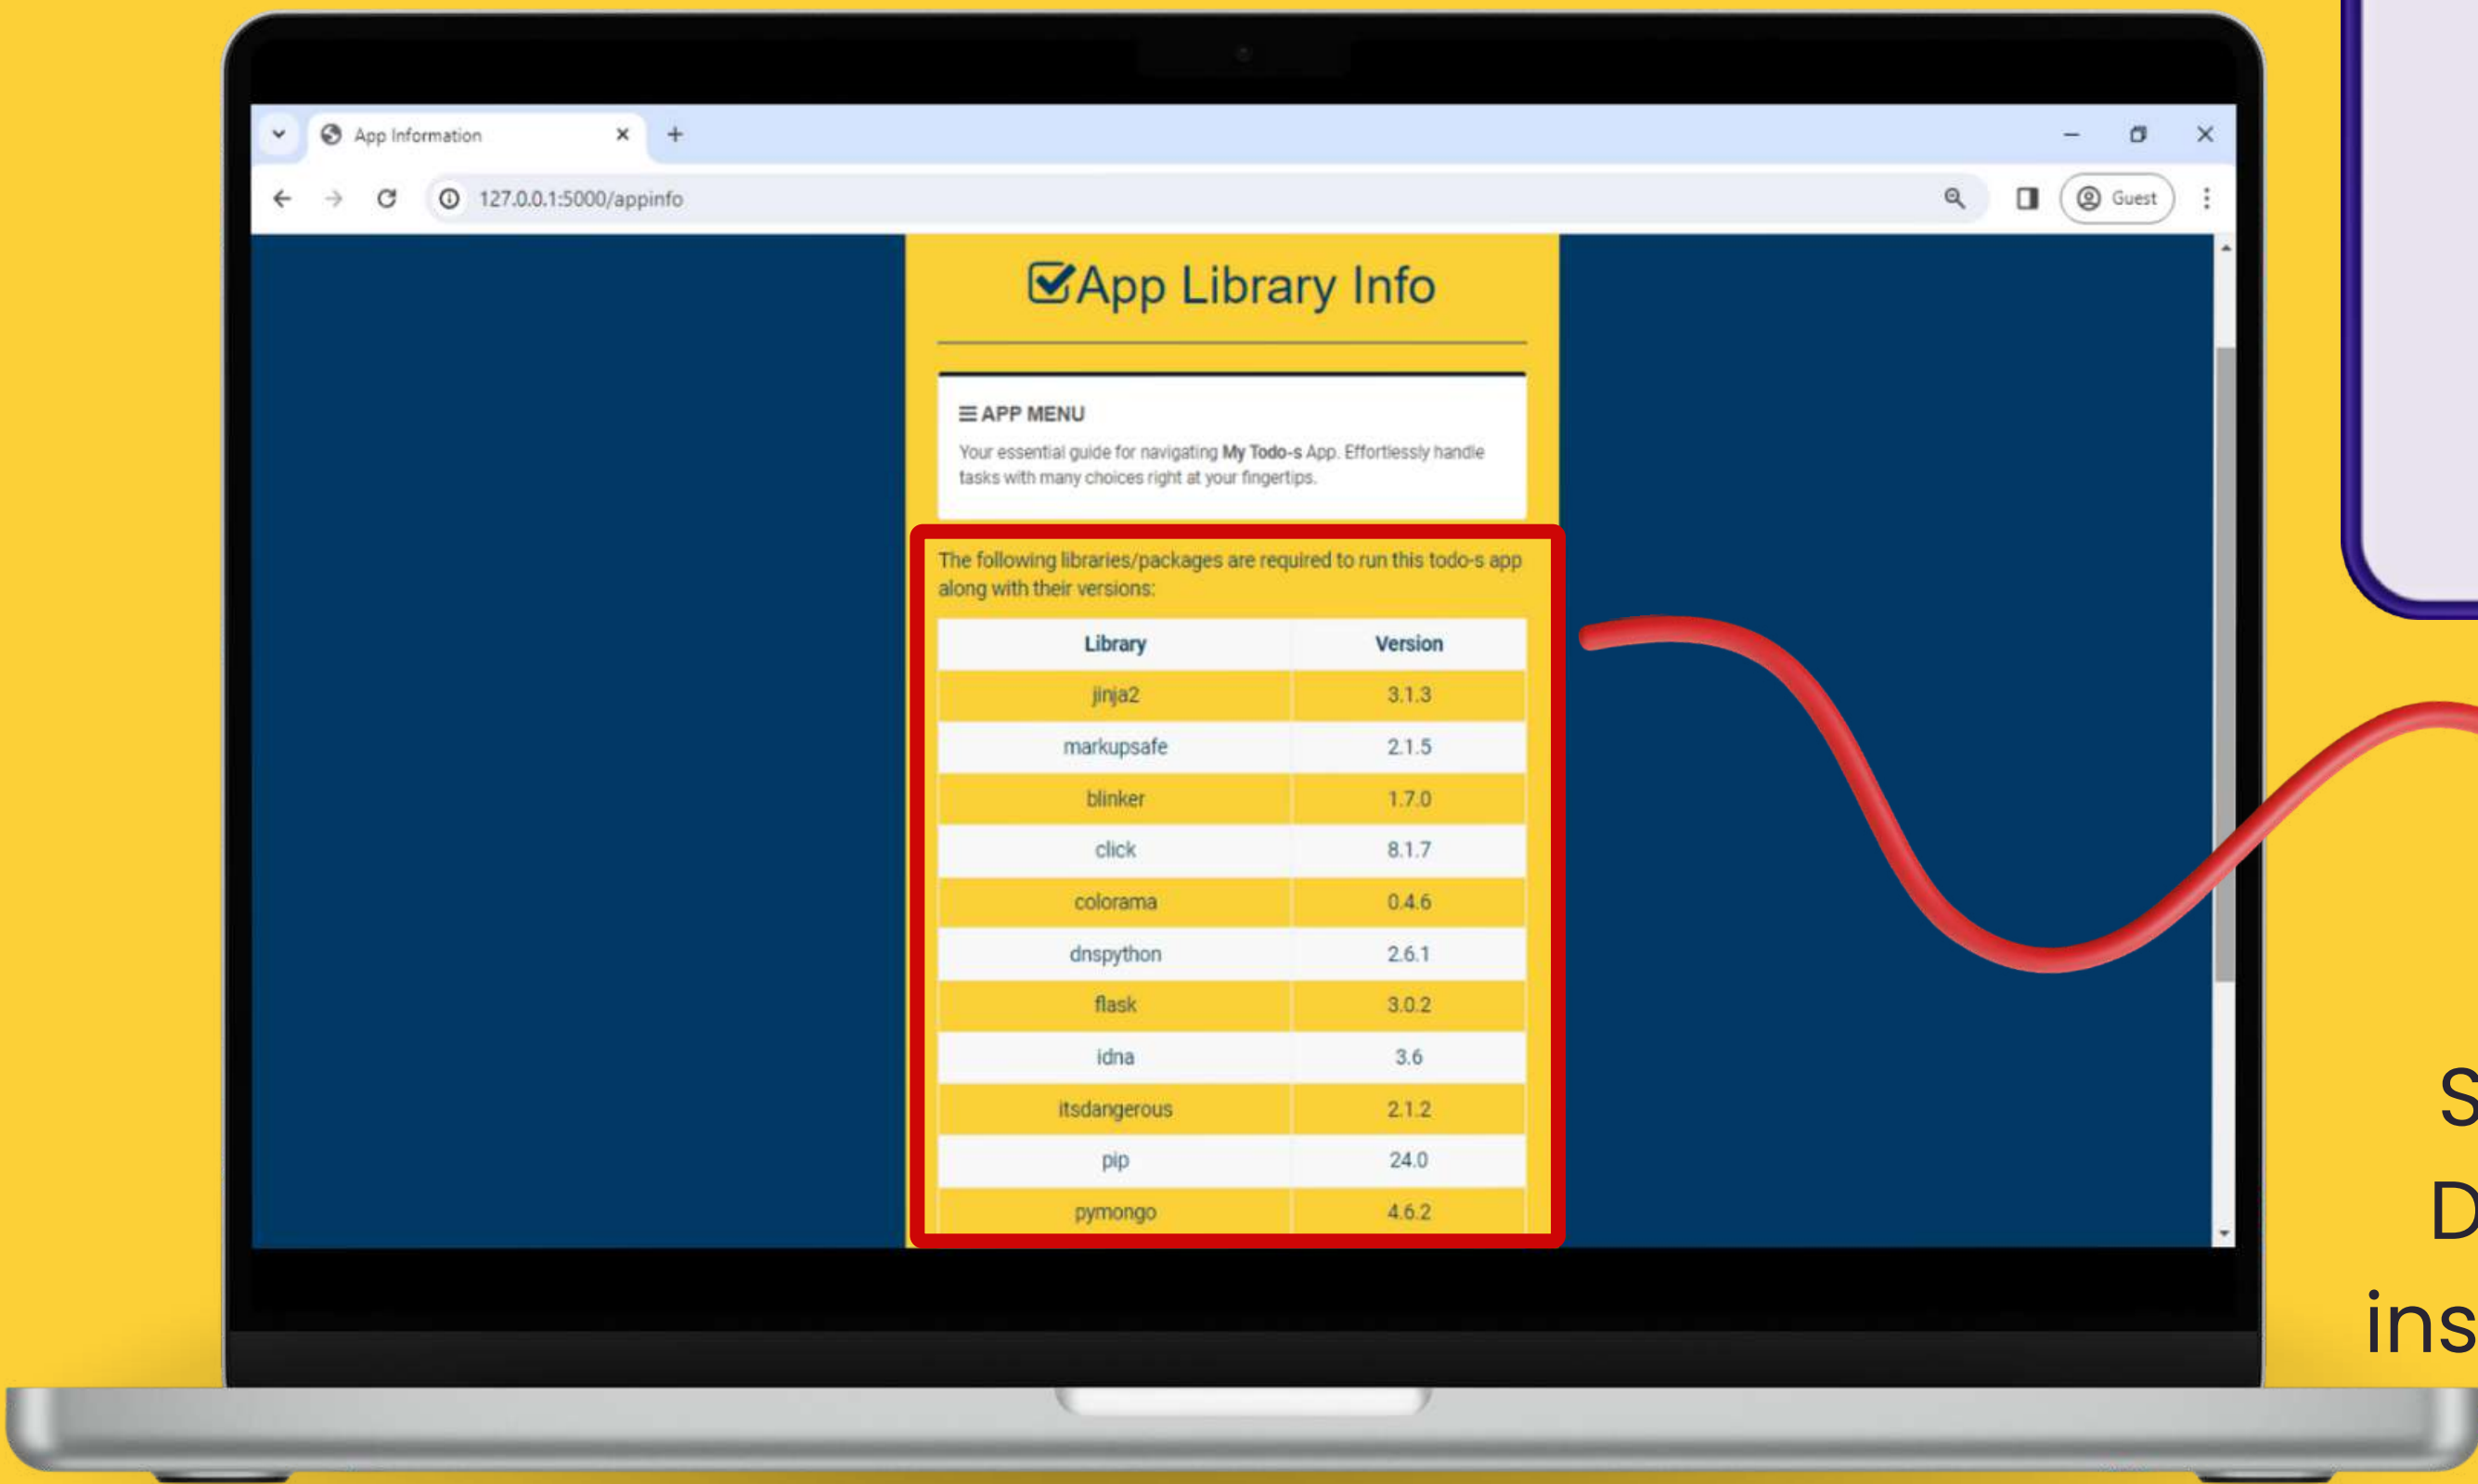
App Information
127.0.0.1:5000/appinfo
Guest

App Library Info

☰ APP MENU
Your essential guide for navigating **My Todo-s** App. Effortlessly handle tasks with many choices right at your fingertips.

The following libraries/packages are required to run this todo-s app along with their versions:

| Library | Version |
|---|---|
| jinja2 | 3.1.3 |
| markupsafe | 2.1.5 |
| blinker | 1.7.0 |
| click | 8.1.7 |
| colorama | 0.4.6 |
| dnspython | 2.6.1 |
| flask | 3.0.2 |
| idna | 3.6 |
| itsdangerous | 2.1.2 |
| pip | 24.0 |
| pymongo | 4.6.2 |

S
D
ins